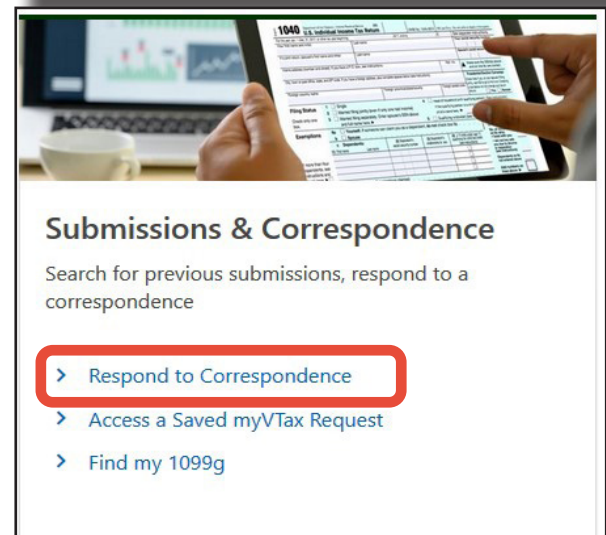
1040 U.S. Individual Income Tax Return

Filing Status

Exemptions

Submissions & Correspondence

Search for previous submissions, respond to a correspondence

> Respond to Correspondence

> Access a Saved myVTax Request

> Find my 1099g